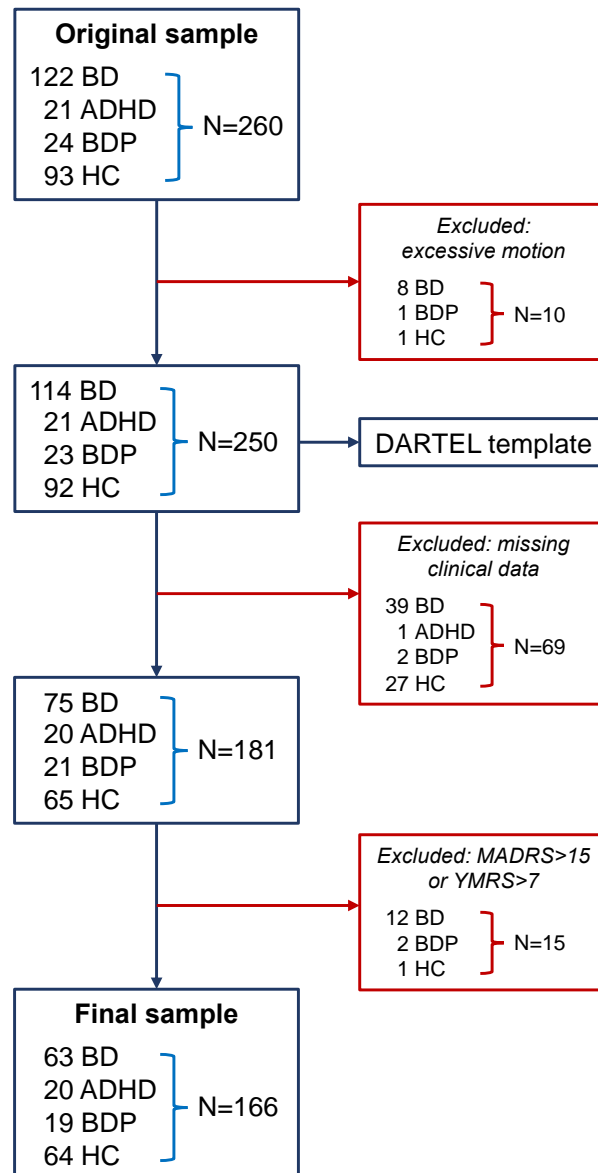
Original sample
122 BD
21 ADHD
24 BDP
93 HC
N=260

Excluded: excessive motion
8 BD
1 BDP
1 HC
N=10

114 BD
21 ADHD
23 BDP
92 HC
N=250

DARTEL template

Excluded: missing clinical data
39 BD
1 ADHD
2 BDP
27 HC
N=69

75 BD
20 ADHD
21 BDP
65 HC
N=181

Excluded: MADRS>15 or YMRS>7
12 BD
2 BDP
1 HC
N=15

Final sample
63 BD
20 ADHD
19 BDP
64 HC
N=166